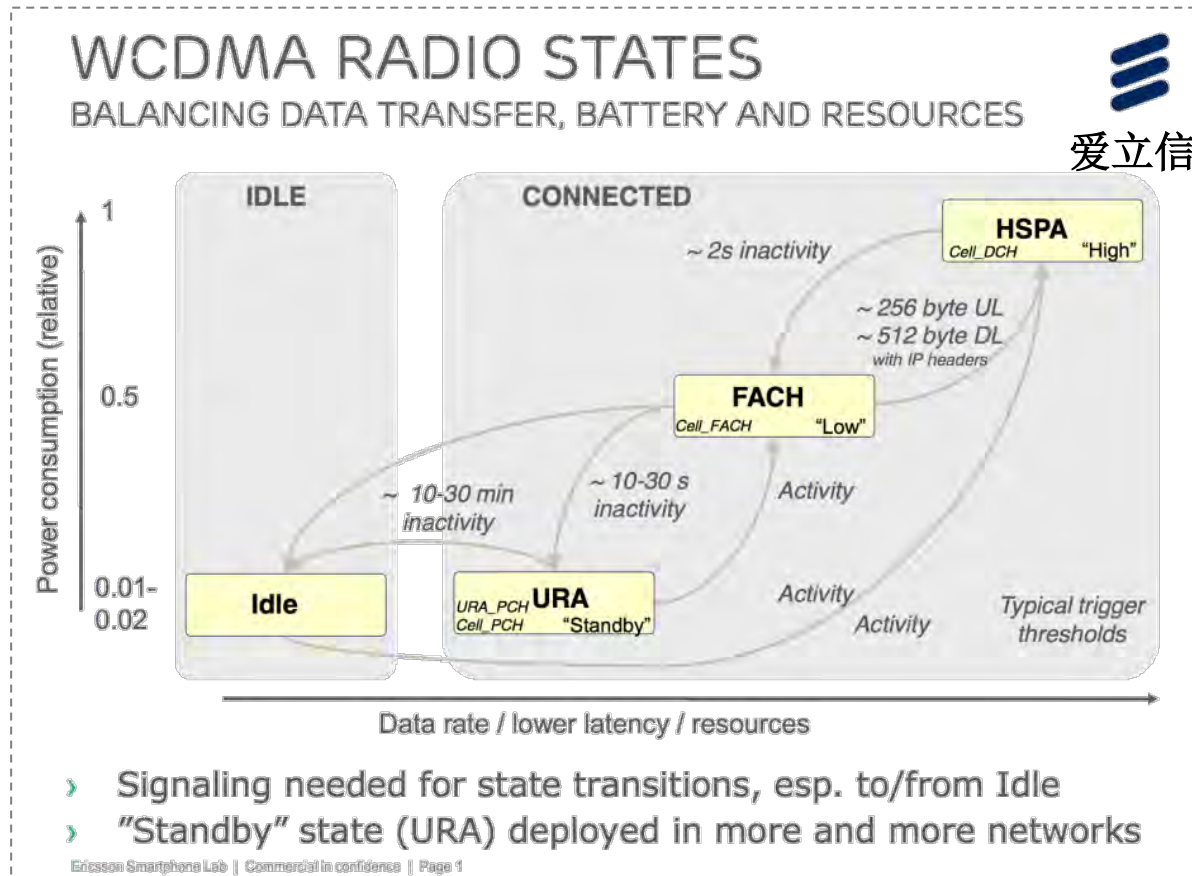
WCDMA RADIO STATES
BALANCING DATA TRANSFER, BATTERY AND RESOURCES

爱立信

IDLE

CONNECTED

1

0.5

0.01-
0.02

Power consumption (relative)

HSPA
Cell_DCH "High"

~ 2s inactivity

~ 256 byte UL
~ 512 byte DL
with IP headers

FACH
Cell_FACH "Low"

~ 10-30 min
inactivity

~ 10-30 s
inactivity

Activity

Idle

URA_PCH URA
Cell_PCH "Standby"

Activity

Activity

Typical trigger
thresholds

Data rate / lower latency / resources

› Signaling needed for state transitions, esp. to/from Idle
› "Standby" state (URA) deployed in more and more networks

Ericsson Smartphone Lab | Commercial in confidence | Page 1